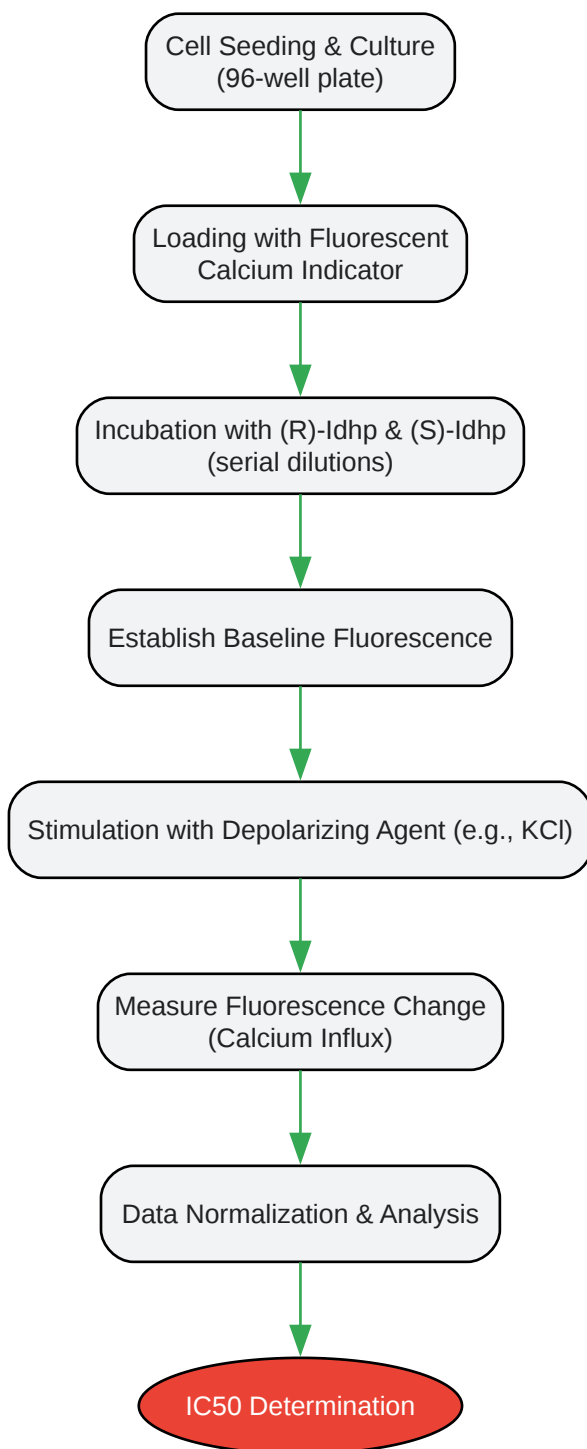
Cell Seeding & Culture
(96-well plate)

Loading with Fluorescent
Calcium Indicator

Incubation with (R)-Idhp & (S)-Idhp
(serial dilutions)

Establish Baseline Fluorescence

Stimulation with Depolarizing Agent (e.g., KCl)

Measure Fluorescence Change
(Calcium Influx)

Data Normalization & Analysis

IC50 Determination